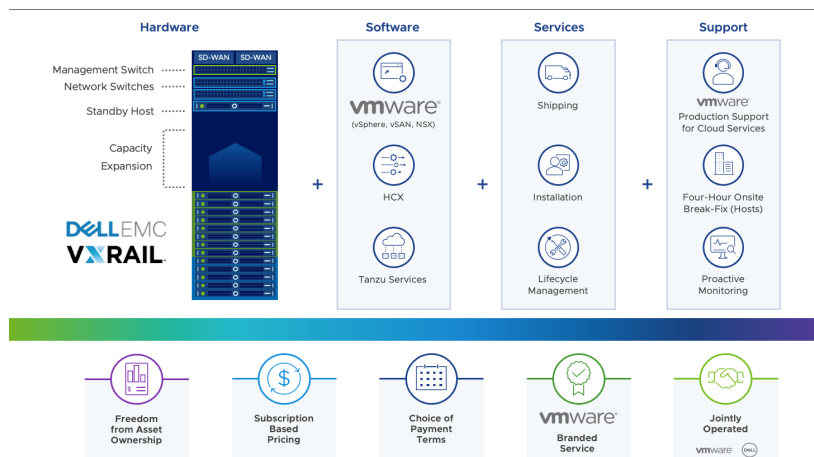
Hardware

SD-WAN SD-WAN

Management Switch
Network Switches
Standby Host
Capacity Expansion

DELLEMC
VXRAIL

+

Software

vmware
(vSphere, vSAN, NSX)

HCX

Tanzu Services

+

Services

Shipping

Installation

Lifecycle Management

+

Support

vmware
Production Support for Cloud Services

Four-Hour Onsite Break-Fix (Hosts)

Proactive Monitoring

Freedom from Asset Ownership

Subscription Based Pricing

Choice of Payment Terms

vmware
Branded Service

Jointly Operated
vmware DELL